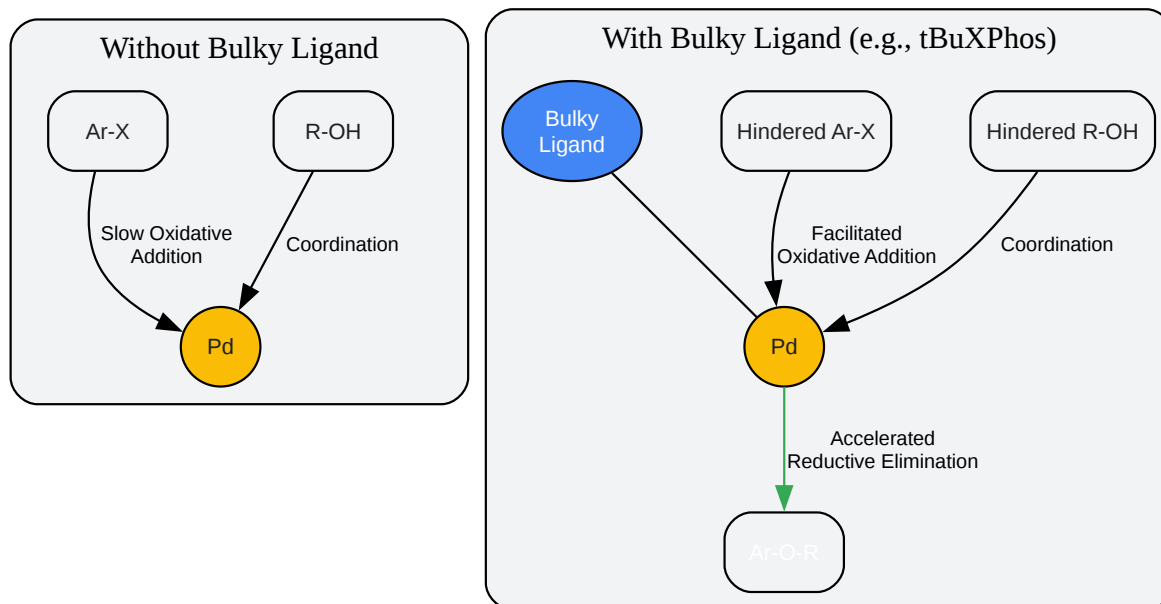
Without Bulky Ligand

Ar-X

R-OH

Slow Oxidative Addition

Coordination

Pd

With Bulky Ligand (e.g., tBuXPhos)

Bulky Ligand

Hindered Ar-X

Hindered R-OH

Facilitated Oxidative Addition

Coordination

Pd

Accelerated Reductive Elimination

Ar-O-R